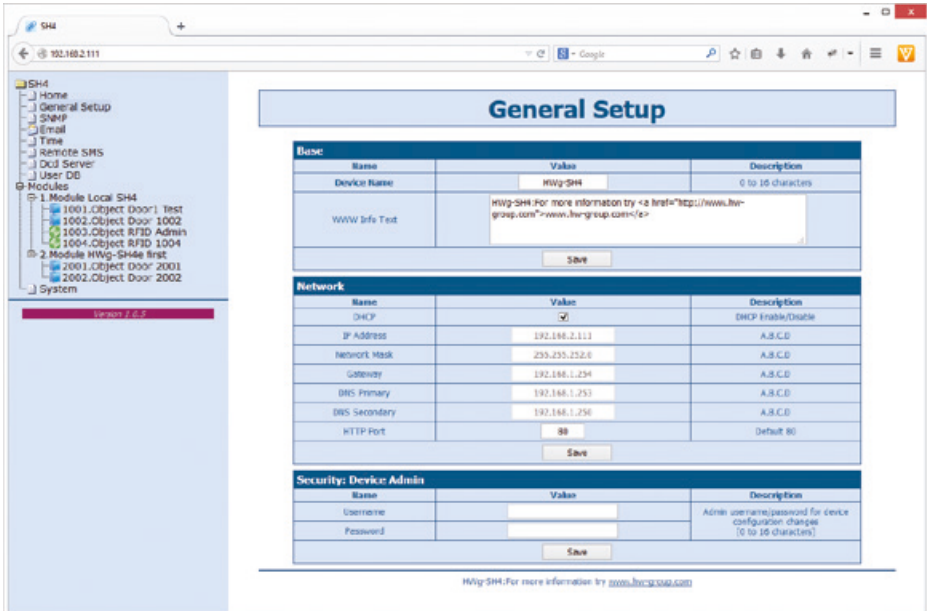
SH4
+
192.168.2.111
Google

SH4
Home
General Setup
SNMP
Email
Time
Remote SMS
Dcd Server
User DB
Modules
1.Module Local SH4
1001.Object Door1 Test
1002.Object Door 1002
1003.Object RFID Admin
1004.Object RFID 1004
2.Module HWg-SH4e first
2001.Object Door 2001
2002.Object Door 2002
System

Version 1.0.5

General Setup

Base

| Name | Value | Description |
|---|---|---|
| Device Name | HWg-SH4 | 0 to 16 characters |
| WWW Info Text | HWg-SH4:For more information try <a href="http://www.hw-group.com">www.hw-group.com</a> | |

Save

Network

| Name | Value | Description |
|---|---|---|
| DHCP | ✓ | DHCP Enable/Disable |
| IP Address | 192.168.2.111 | A.B.C.D |
| Network Mask | 255.255.252.0 | A.B.C.D |
| Gateway | 192.168.1.254 | A.B.C.D |
| DNS Primary | 192.168.1.253 | A.B.C.D |
| DNS Secondary | 192.168.1.250 | A.B.C.D |
| HTTP Port | 80 | Default 80 |

Save

Security: Device Admin

| Name | Value | Description |
|---|---|---|
| Username | | Admin username/password for device configuration changes [0 to 16 characters] |
| Password | | |

Save

HWg-SH4:For more information try www.hw-group.com